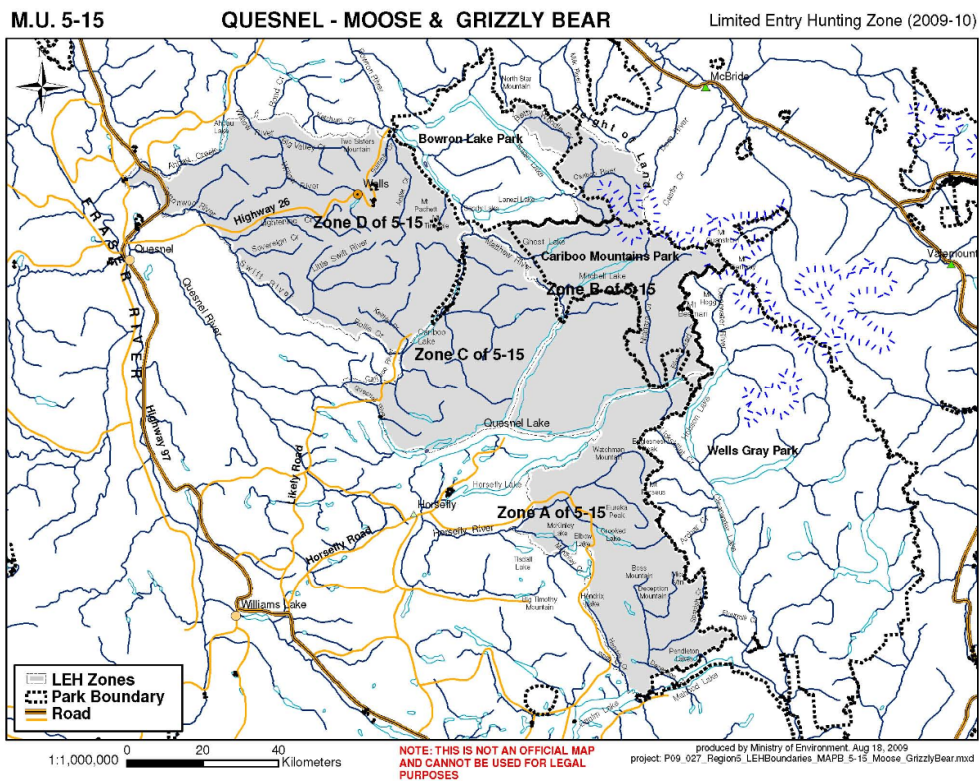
M.U. 5-15 QUESNEL - MOOSE & GRIZZLY BEAR Limited Entry Hunting Zone (2009-10)

McBride

North Star Mountain

Height of Land

Bowron Lake Park

Two Sisters Mountain

Wells

Highway 26

Zone D of 5-15

Mt Pinchbeck

Quesnel

FRASER RIVER

Ghost Lake

Cariboo Mountains Park

Mitchell Lake

Zone B of 5-15

Valemount

Cariboo Lake

Zone C of 5-15

Quesnel River

Highway 97

Likely Road

Quesnel Lake

Wells Gray Park

Horsefly Lake

Horsefly

Zone A of 5-15

Horsefly Road

Horsefly River

Williams Lake

LEH Zones
Park Boundary
Road

1:1,000,000 0 20 40 Kilometers

NOTE: THIS IS NOT AN OFFICIAL MAP AND CANNOT BE USED FOR LEGAL PURPOSES

produced by Ministry of Environment. Aug 18, 2009
project: P09_027_Region5_LEHBoundaries_MAPB_5-15_Moose_GrizzlyBear.mxd